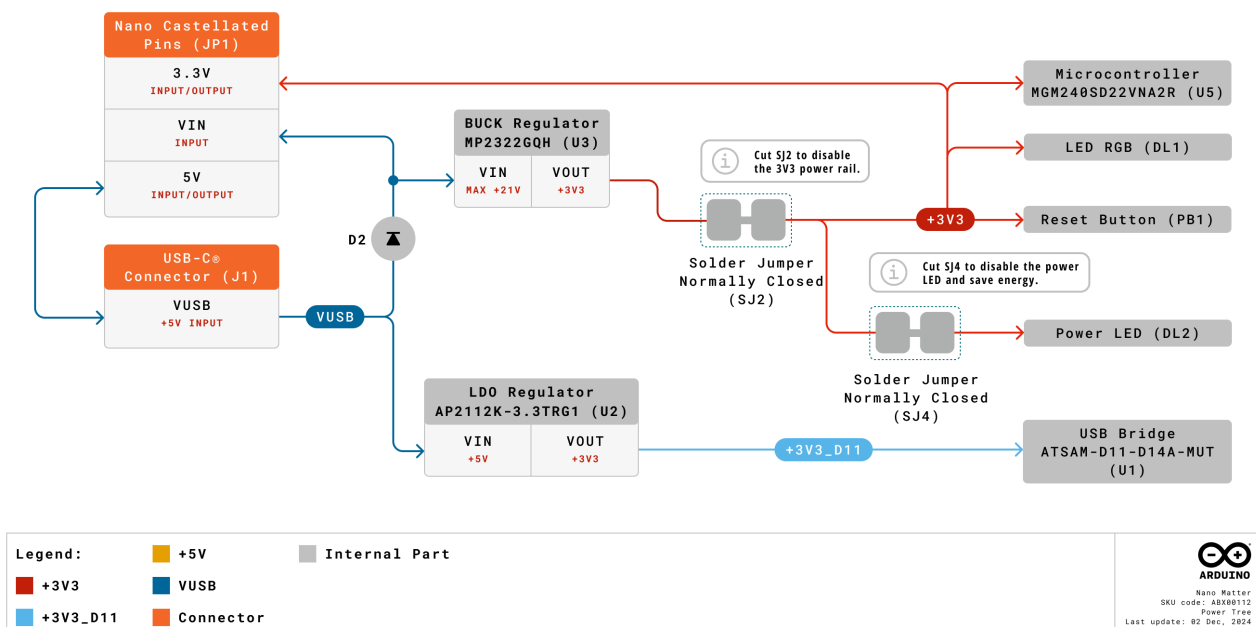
Nano Castellated Pins (JP1)

3.3V
INPUT/OUTPUT

VIN
INPUT

5V
INPUT/OUTPUT

USB-C® Connector (J1)

VUSB
+5V INPUT

D2

VUSB

BUCK Regulator MP2322GQH (U3)

| VIN MAX +21V | VOUT +3V3 |
|---|---|

Cut SJ2 to disable the 3V3 power rail.

Solder Jumper Normally Closed (SJ2)

+3V3

Cut SJ4 to disable the power LED and save energy.

Solder Jumper Normally Closed (SJ4)

Microcontroller MGM240SD22VNA2R (U5)

LED RGB (DL1)

Reset Button (PB1)

Power LED (DL2)

LDO Regulator AP2112K-3.3TRG1 (U2)

| VIN +5V | VOUT +3V3 |
|---|---|

+3V3_D11

USB Bridge ATSAM-D11-D14A-MUT (U1)

Legend:
+5V
Internal Part
+3V3
VUSB
+3V3_D11
Connector

ARDUINO
Nano Matter
SKU code: ABX00112
Power Tree
Last update: 02 Dec, 2024